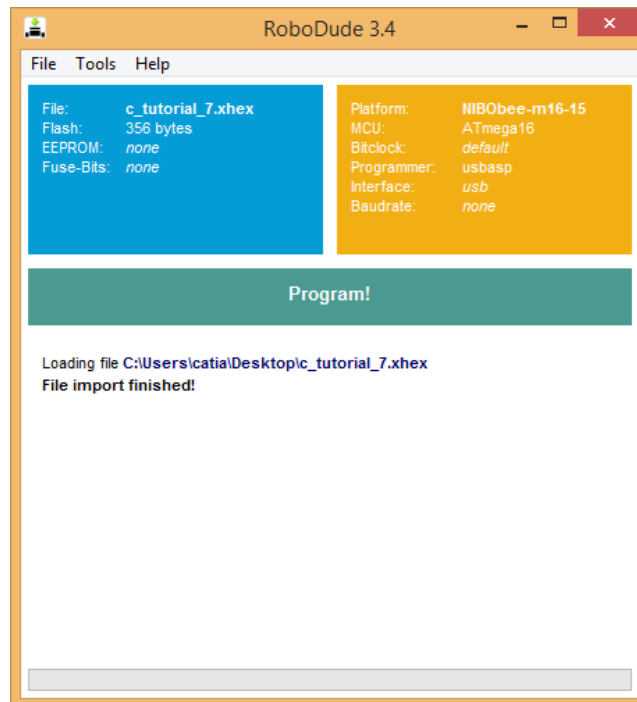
RoboDude 3.4

File Tools Help

| | |
|---|---|
| File: | c_tutorial_7.xhex |
| Flash: | 356 bytes |
| EEPROM: | none |
| Fuse-Bits: | none |

| | |
|---|---|
| Platform: | NIBObee-m16-15 |
| MCU: | ATmega16 |
| Bitclock: | default |
| Programmer: | usbasp |
| Interface: | usb |
| Baudrate: | none |

Program!

Loading file C:\Users\catia\Desktop\c_tutorial_7.xhex
File import finished!